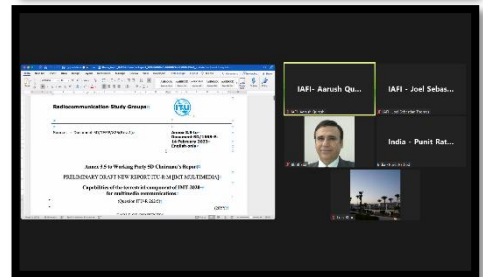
Radiocommunication Study Groups

Source: Document 5D/TEMP/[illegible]

Annex 5.5 to Document 5D/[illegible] 14 February 2023 English only

Annex 5.5 to Working Party 5D Chairman's Report

PRELIMINARY DRAFT NEW REPORT ITU-R [MULTIMEDIA]

Capabilities of the terrestrial component of IMT-2020 for multimedia communications

(Question ITU-R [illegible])

IAFI- Aarush Qu...

IAFI - Joel Sebas...

India - Punit Rat...